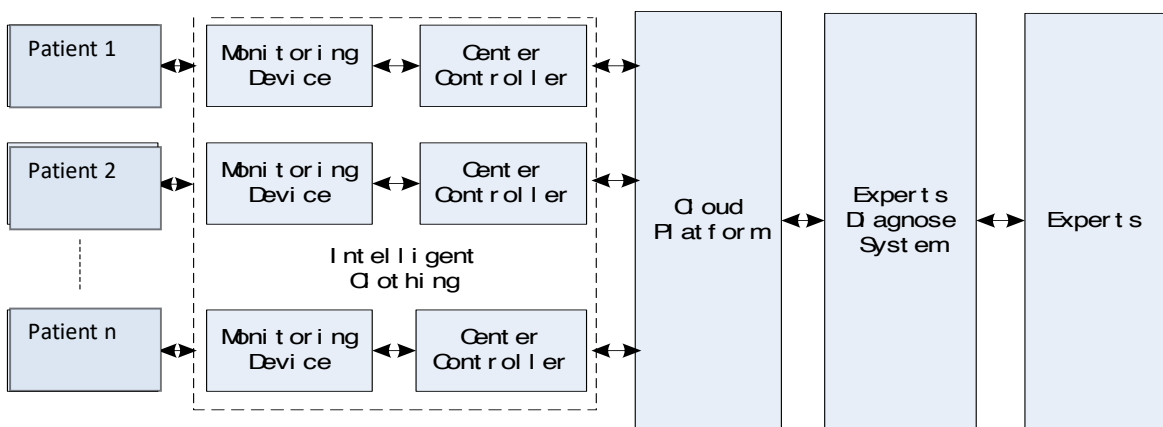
Patient 1

Monitoring Device

Center Controller

Patient 2

Monitoring Device

Center Controller

Intelligent Clothing

Patient n

Monitoring Device

Center Controller

Cloud Platform

Experts Diagnose System

Experts